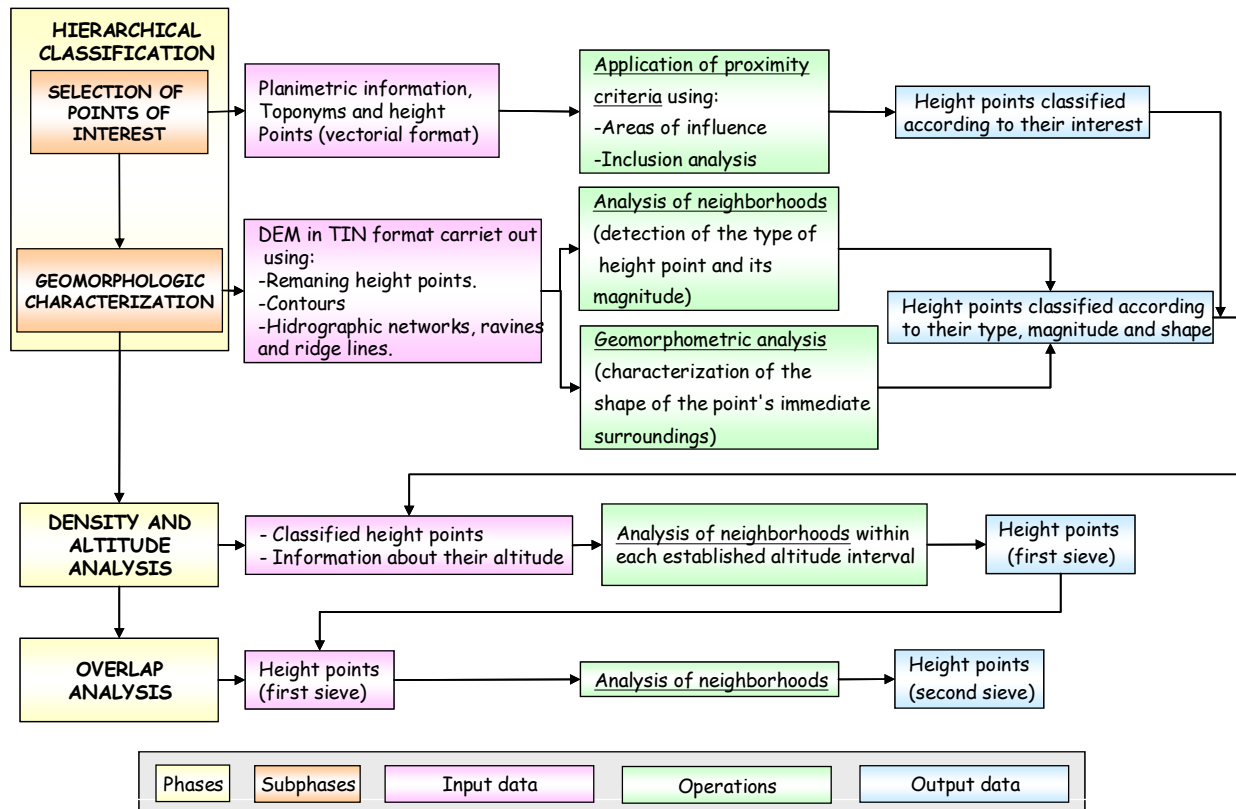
HIERARCHICAL CLASSIFICATION

SELECTION OF POINTS OF INTEREST

Planimetric information, Toponyms and height Points (vectorial format)

Application of proximity criteria using:
-Areas of influence
-Inclusion analysis

Height points classified according to their interest

GEOMORPHOLOGIC CHARACTERIZATION

DEM in TIN format carriet out using:
-Remaning height points.
-Contours
-Hidrographic networks, ravines and ridge lines.

Analysis of neighborhoods (detection of the type of height point and its magnitude)

Geomorphometric analysis (characterization of the shape of the point's immediate surroundings)

Height points classified according to their type, magnitude and shape

DENSITY AND ALTITUDE ANALYSIS

- Classified height points
- Information about their altitude

Analysis of neighborhoods within each established altitude interval

Height points (first sieve)

OVERLAP ANALYSIS

Height points (first sieve)

Analysis of neighborhoods

Height points (second sieve)

Phases | Subphases | Input data | Operations | Output data